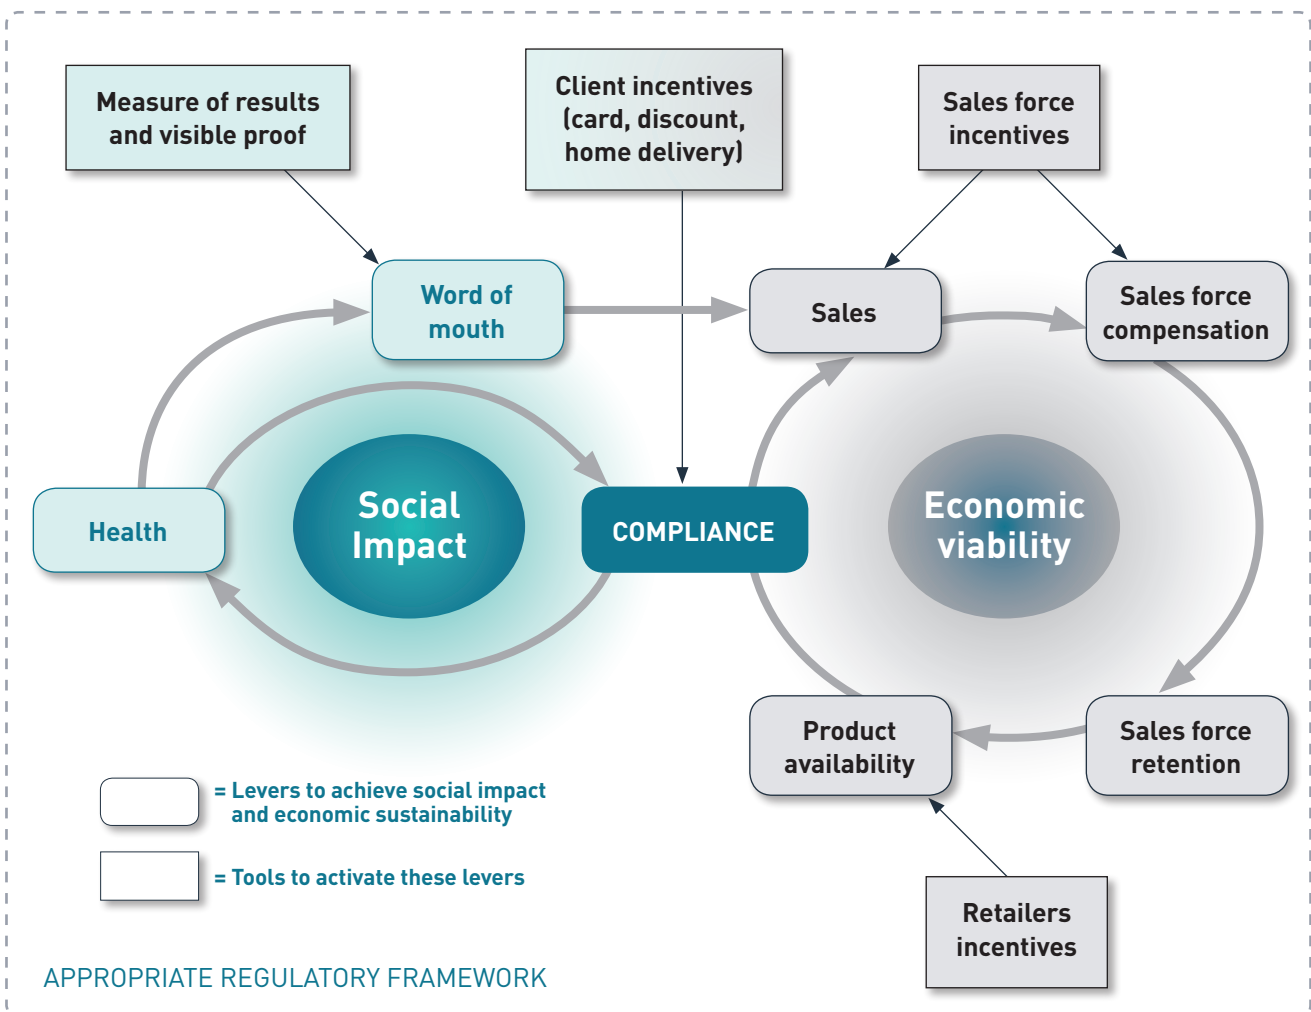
Measure of results and visible proof

Client incentives (card, discount, home delivery)

Sales force incentives

Word of mouth

Sales

Sales force compensation

Health

Social Impact

COMPLIANCE

Economic viability

Product availability

Sales force retention

Retailers incentives

= Levers to achieve social impact and economic sustainability

= Tools to activate these levers

APPROPRIATE REGULATORY FRAMEWORK